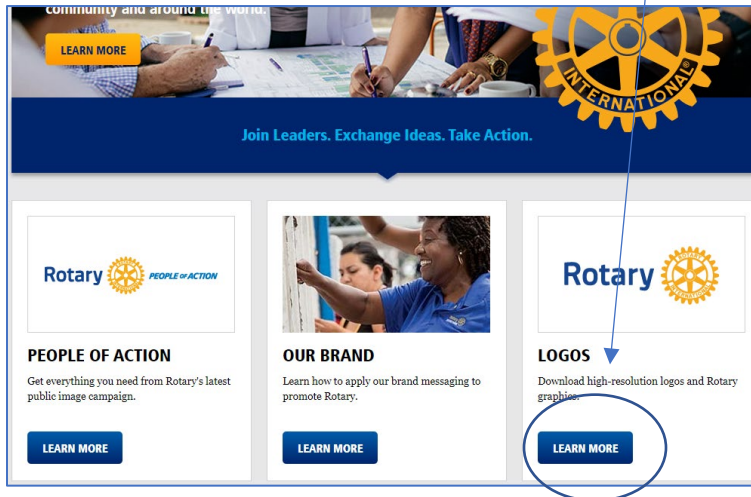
community and around the world.

LEARN MORE

INTERNATIONAL

Join Leaders. Exchange Ideas. Take Action.

Rotary PEOPLE OF ACTION

PEOPLE OF ACTION

Get everything you need from Rotary's latest public image campaign.

LEARN MORE

OUR BRAND

Learn how to apply our brand messaging to promote Rotary.

LEARN MORE

Rotary

LOGOS

Download high-resolution logos and Rotary graphics.

LEARN MORE